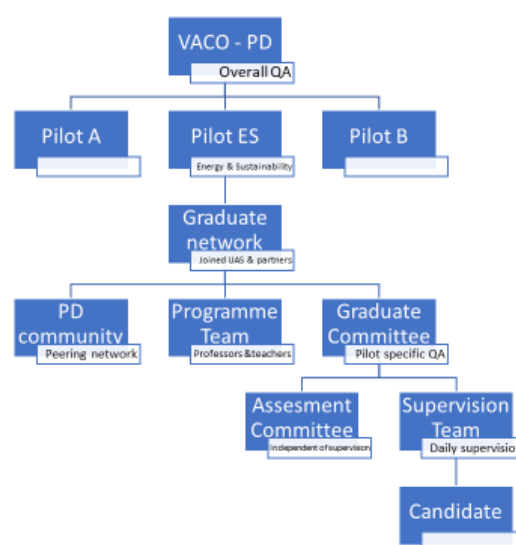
VACO - PD
Overall QA

Pilot A

Pilot ES
Energy & Sustainability

Pilot B

Graduate network
Joined UAS & partners

PD community
Peering network

Programme Team
Professors &teachers

Graduate Committee
Pilot specific QA

Assesment Committee
Independent of supervision

Supervision Team
Daily supervisio

Candidate